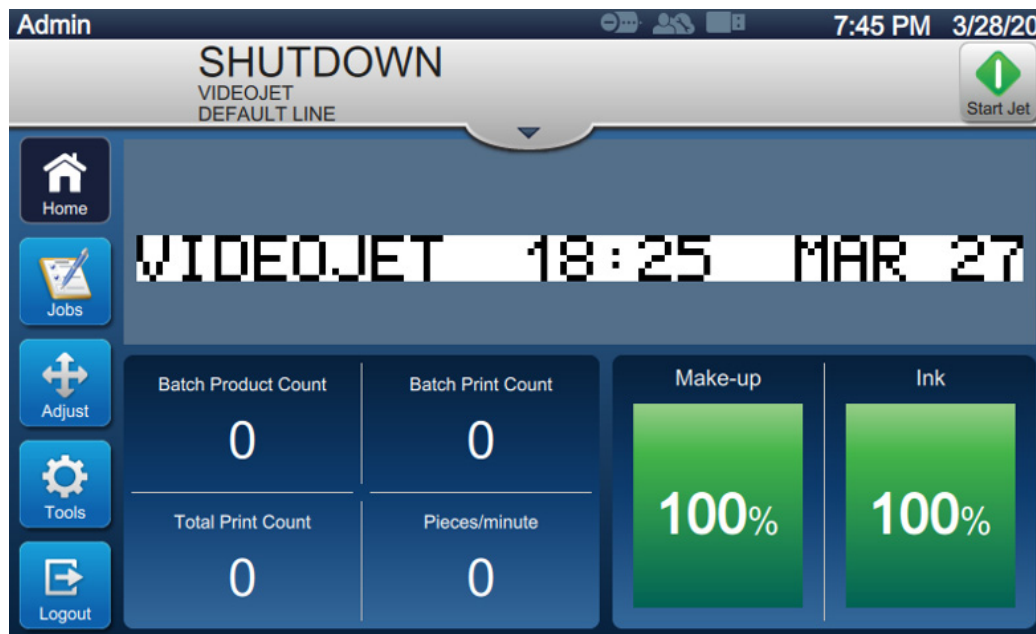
Admin 7:45 PM 3/28/20

SHUTDOWN
VIDEOJET
DEFAULT LINE

Start Jet

Home
Jobs
Adjust
Tools
Logout

VIDEOJET 18:25 MAR 27

| Batch Product Count | Batch Print Count |
|---|---|
| 0 | 0 |
| Total Print Count | Pieces/minute |
| 0 | 0 |

Make-up
100%

Ink
100%